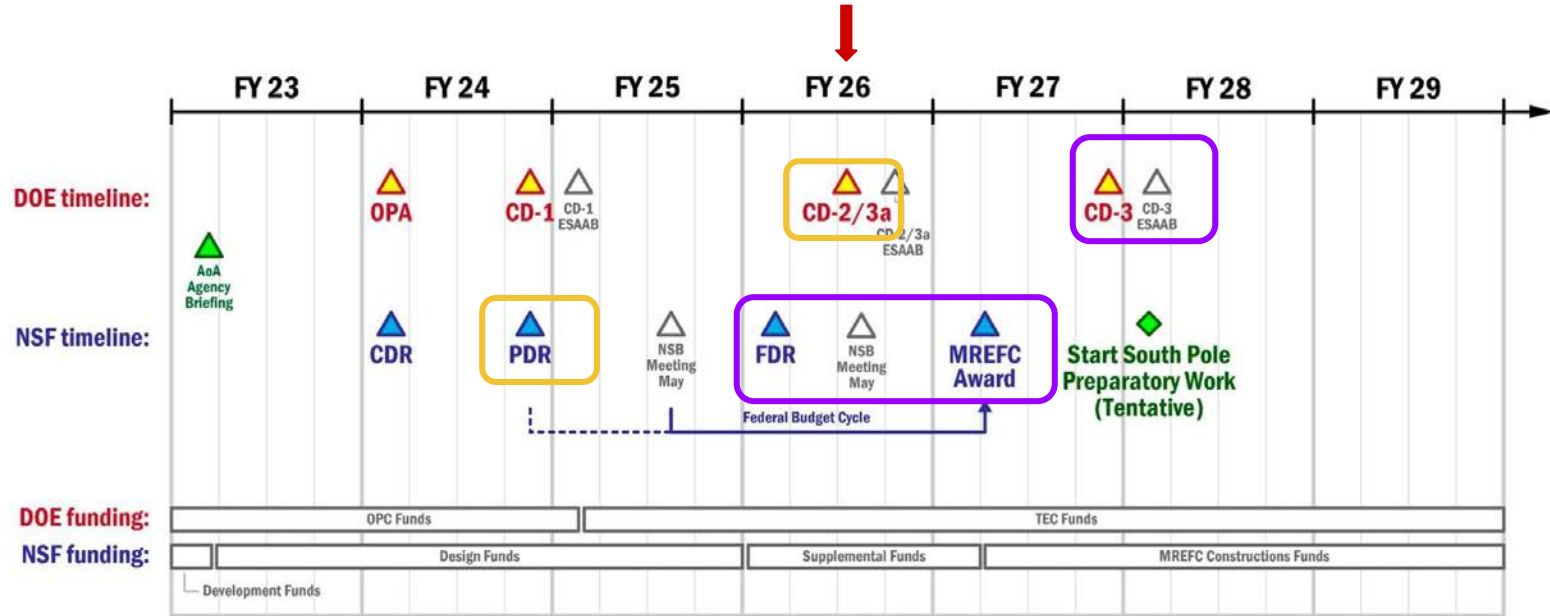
FY 23 FY 24 FY 25 FY 26 FY 27 FY 28 FY 29

DOE timeline:

OPA

CD-1

CD-1 ESAAB

CD-2/3a

CD-2/3a ESAAB

CD-3

CD-3 ESAAB

AoA Agency Briefing

NSF timeline:

CDR

PDR

NSB Meeting May

FDR

NSB Meeting May

MREFC Award

Start South Pole Preparatory Work (Tentative)

Federal Budget Cycle

DOE funding:

OPC Funds

TEC Funds

NSF funding:

Design Funds

Supplemental Funds

MREFC Constructions Funds

Development Funds